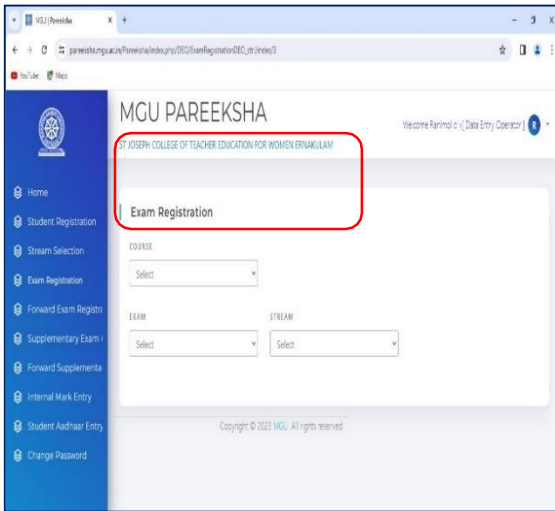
MGU | Pareeksha
pareeksha.mgu.ac.in/Pareeksha/index.php/DEO/ExamRegistrationDEO_ctr/index/3
YouTube Maps

MGU PAREEKSHA
Welcome Ranimol o ( Data Entry Operator )
ST JOSEPH COLLEGE OF TEACHER EDUCATION FOR WOMEN ERNAKULAM

Home
Student Registration
Stream Selection
Exam Registration
Forward Exam Registr
Supplementary Exam
Forward Supplementa
Internal Mark Entry
Student Aadhaar Entry
Change Password

Exam Registration
COURSE
Select
EXAM
Select
STREAM
Select

Copyright © 2023 MGU. All rights reserved